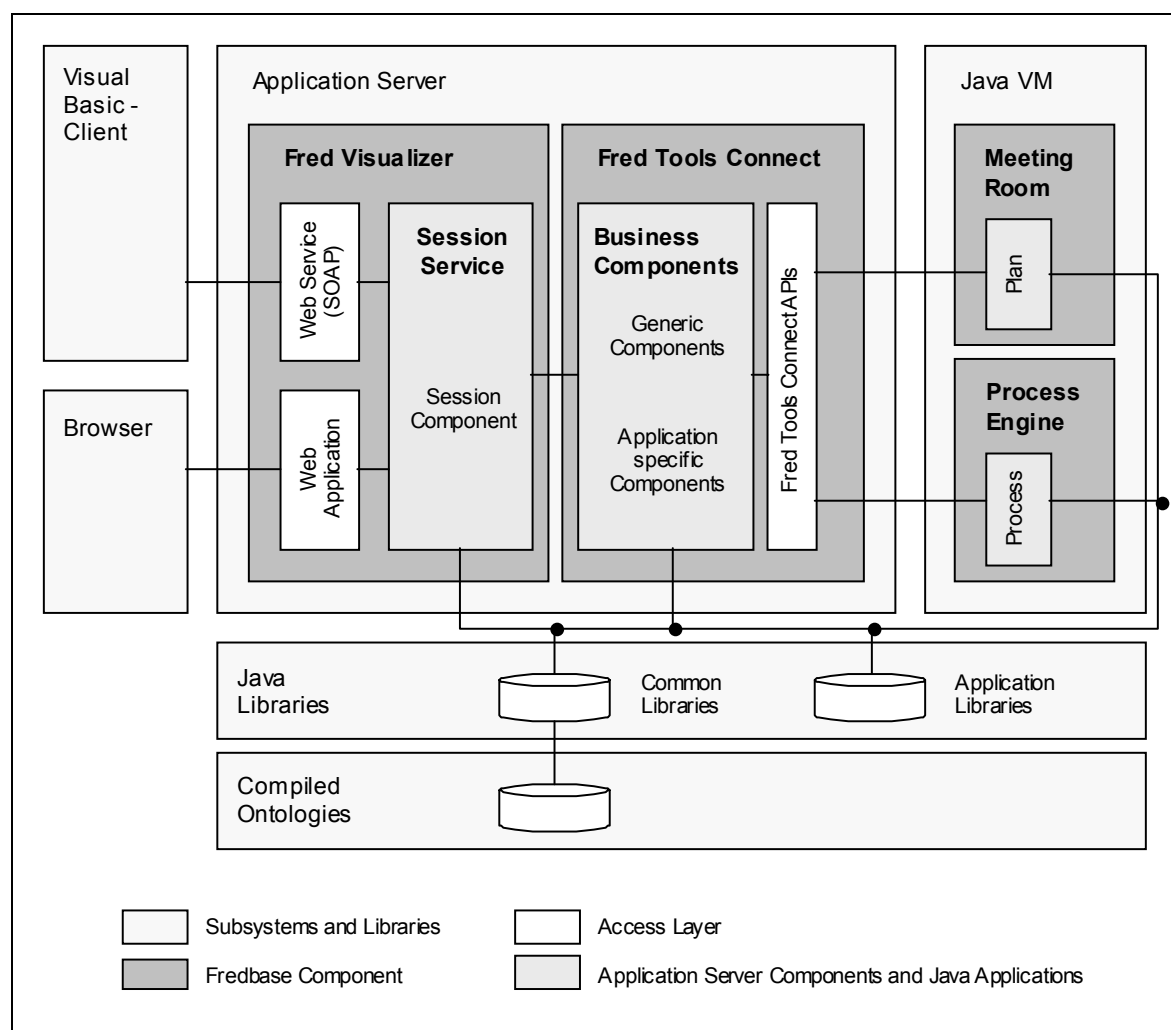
Visual Basic - Client

Browser

Application Server

Fred Visualizer

Web Service (SOAP)

Web Application

Session Service

Session Component

Fred Tools Connect

Business Components

Generic Components

Application specific Components

Fred Tools Connect APIs

Java VM

Meeting Room

Plan

Process Engine

Process

Java Libraries

Common Libraries

Application Libraries

Compiled Ontologies

Subsystems and Libraries

Access Layer

Fredbase Component

Application Server Components and Java Applications